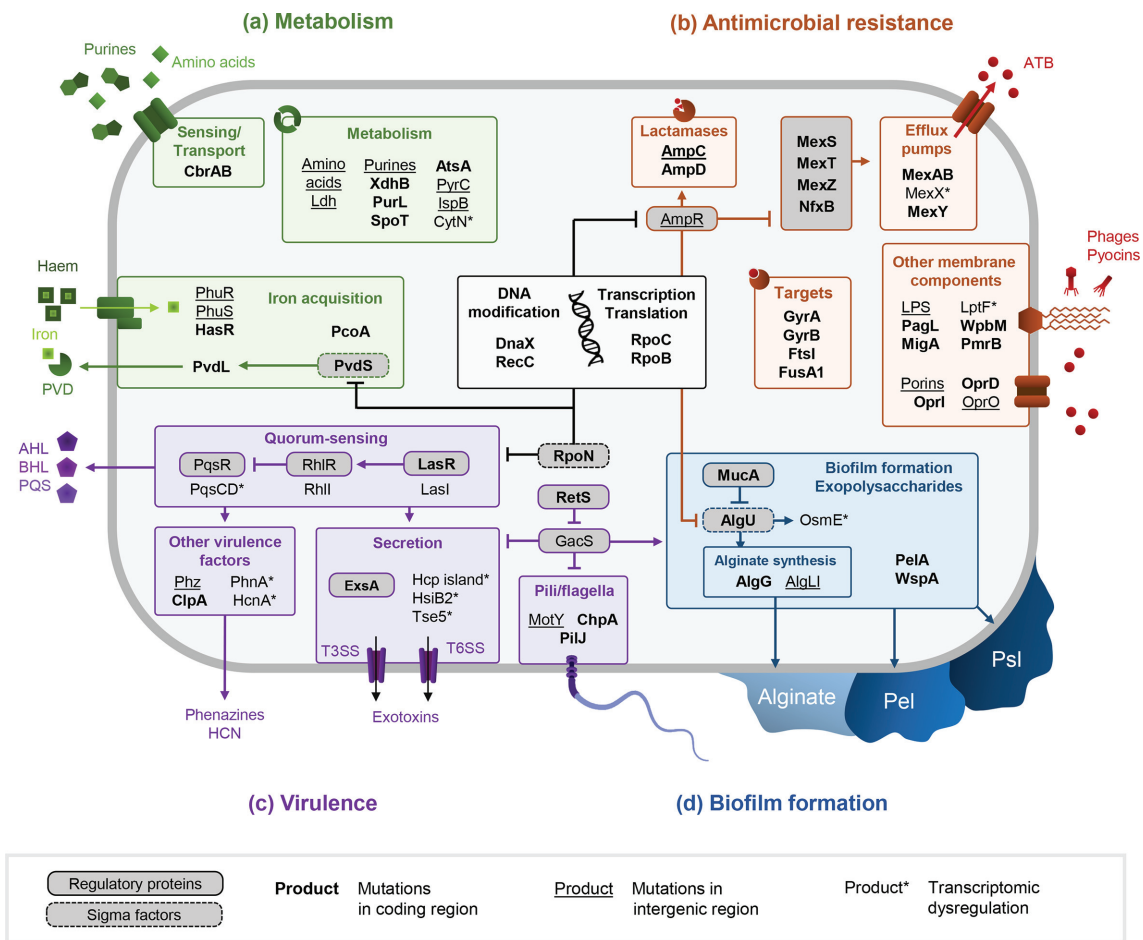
(a) Metabolism

(b) Antimicrobial resistance

Purines
Amino acids

ATB

Sensing/ Transport
CbrAB

Metabolism
Amino acids
Ldh
Purines
XdhB
PurL
SpoT
AtsA
PyrC
IspB
CytN*

Lactamases
AmpC
AmpD

MexS
MexT
MexZ
NfxB

Efflux pumps
MexAB
MexX*
MexY

AmpR

Haem

Iron acquisition
PhuR
PhuS
HasR
PcoA
PvdL
PvdS

Iron

PVD

DNA modification
DnaX
RecC
Transcription Translation
RpoC
RpoB

Targets
GyrA
GyrB
FtsI
FusA1

Other membrane components
LPS
LptF*
PagL
WpbM
MigA
PmrB
Porins
OprD
OprI
OprO

Phages
Pyocins

AHL
BHL
PQS

Quorum-sensing
PqsR
RhlR
LasR
PqsCD*
RhlI
LasI

RpoN

RetS

GacS

Biofilm formation Exopolysaccharides
MucA
AlgU
OsmE*
Alginate synthesis
AlgG
AlgLI
PelA
WspA

Other virulence factors
Phz
PhnA*
ClpA
HcnA*

Secretion
ExsA
Hcp island*
HsiB2*
Tse5*
T3SS
T6SS

Pili/flagella
MotY
ChpA
PilJ

Alginate
Pel
Psl

Phenazines
HCN

Exotoxins

(c) Virulence

(d) Biofilm formation

Regulatory proteins
Sigma factors
Product Mutations in coding region
Product Mutations in intergenic region
Product* Transcriptomic dysregulation